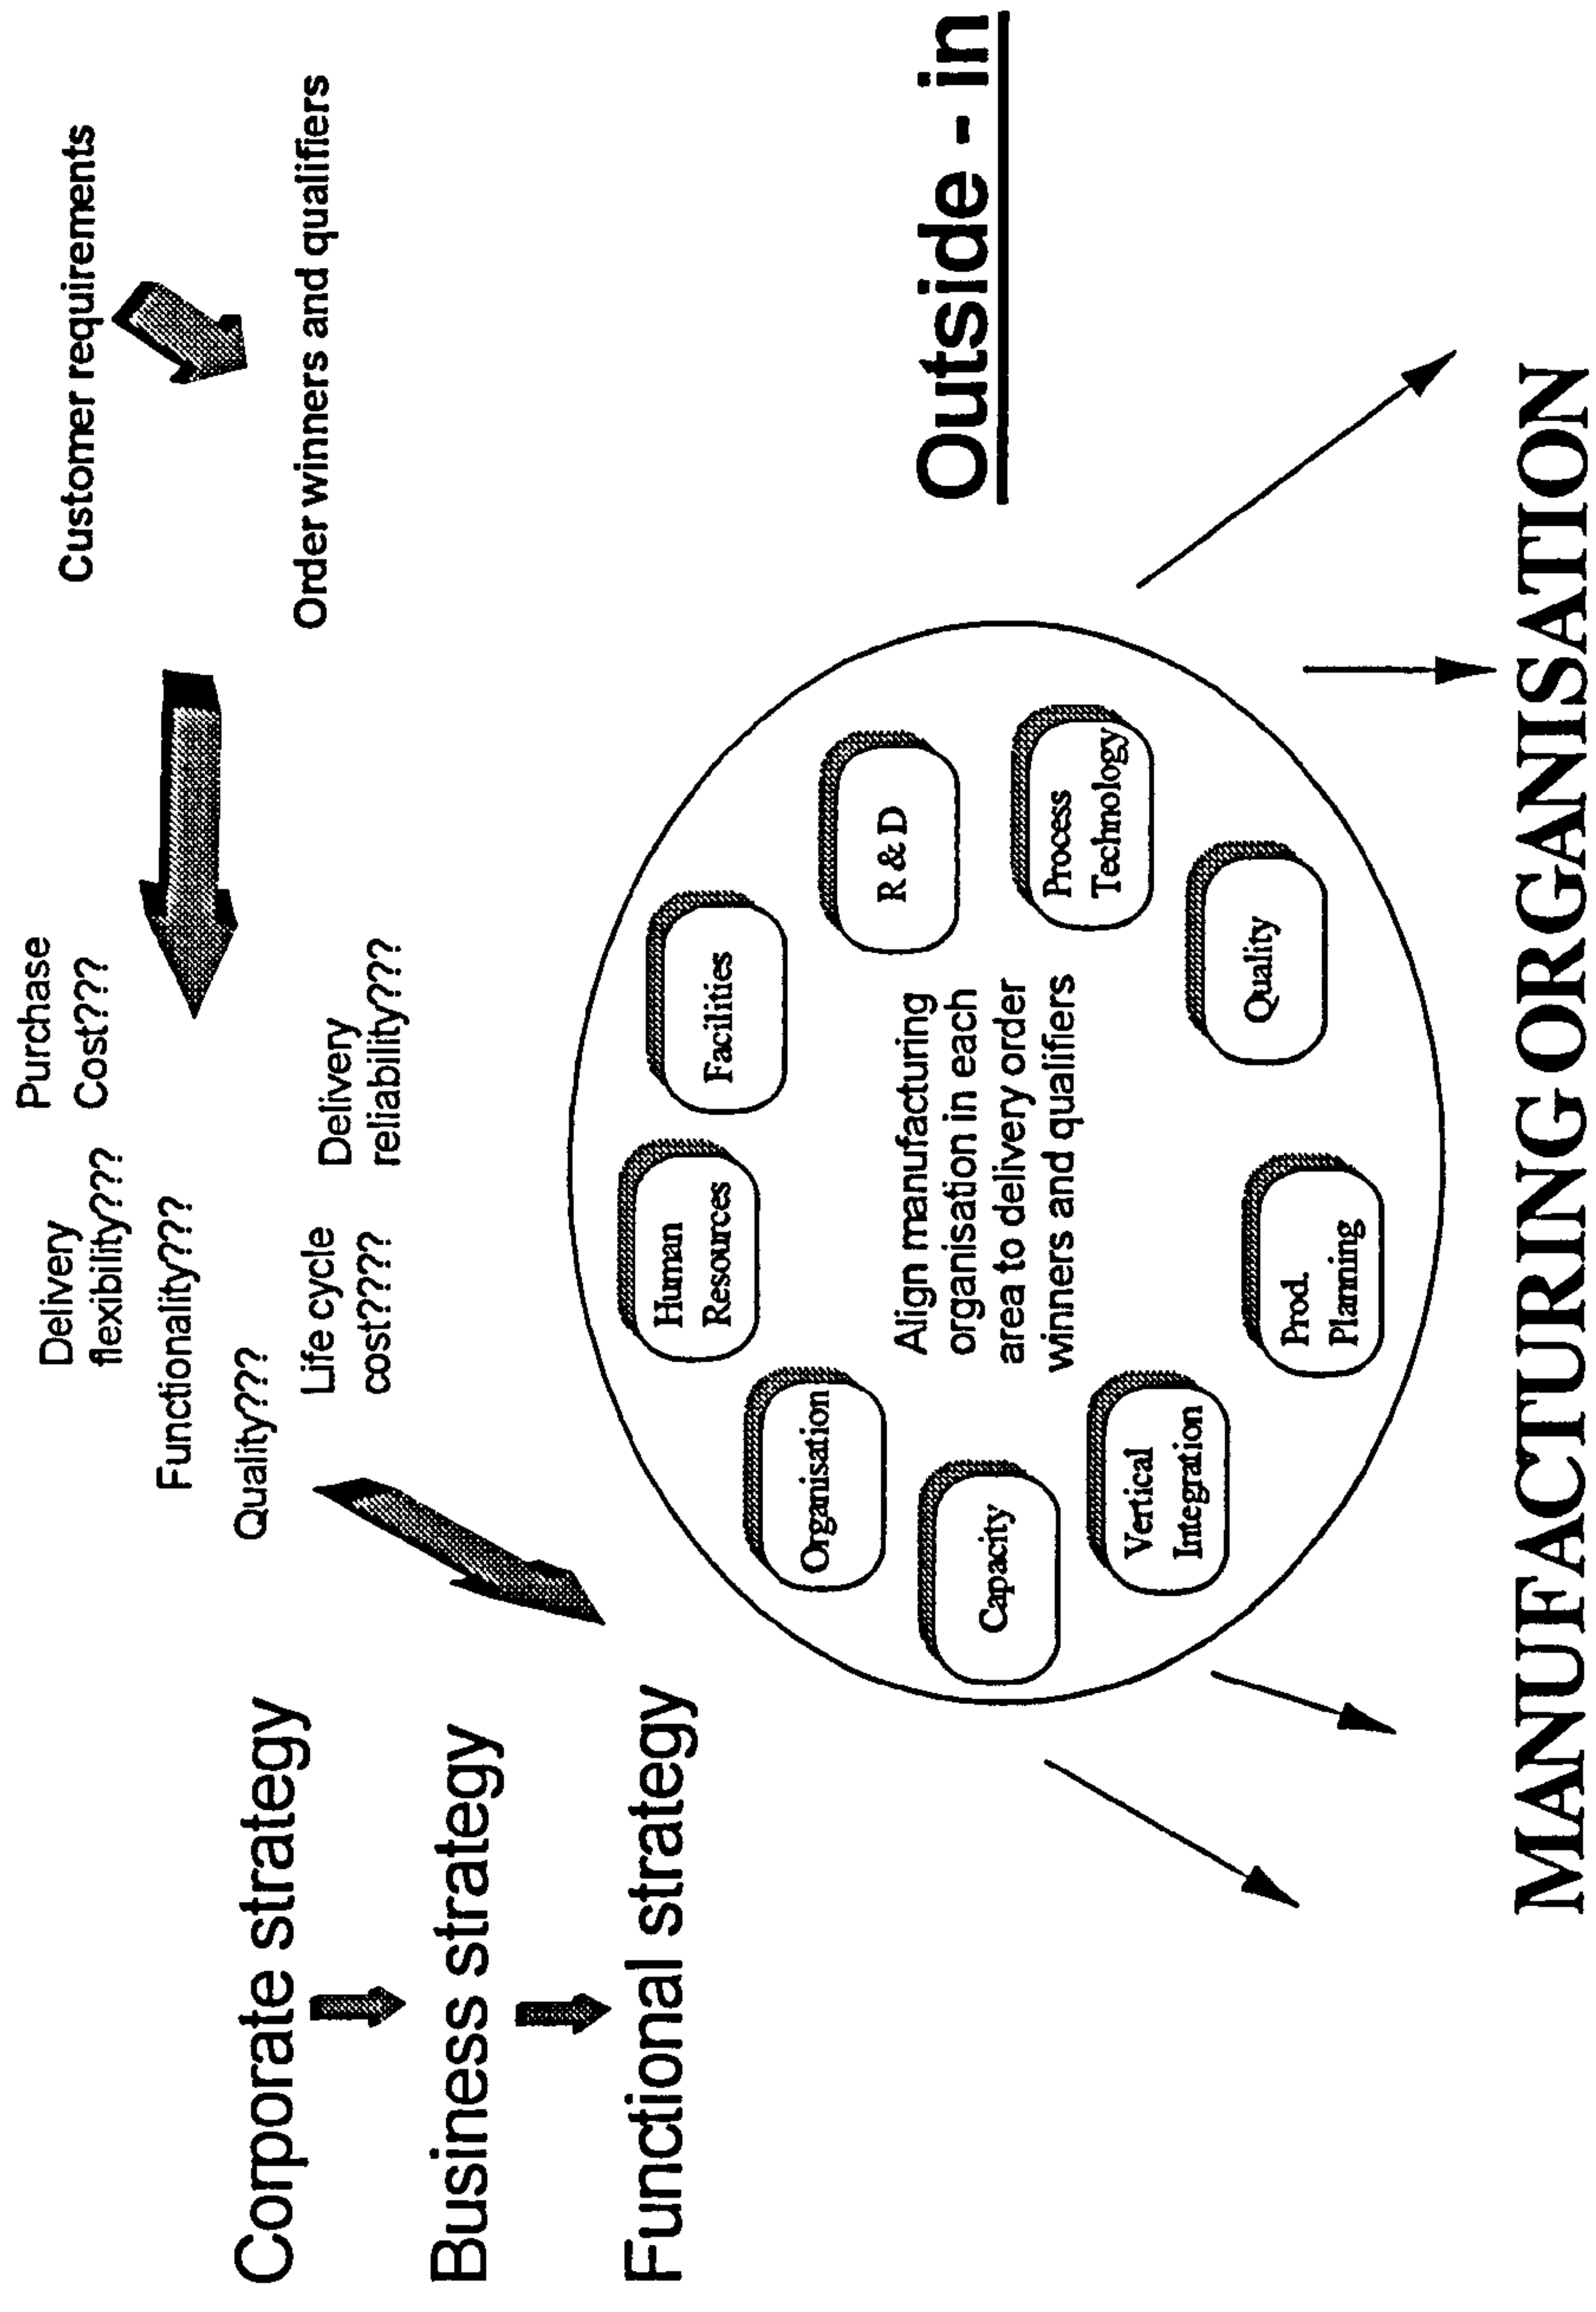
Customer requirements

Order winners and qualifiers

Purchase Cost???

Delivery flexibility???

Delivery reliability???

Functionality???

Quality???

Life cycle cost????

Outside - in

Corporate strategy

Business strategy

Functional strategy

Facilities

R & D

Process Technology

Human Resources

Quality

Align manufacturing organisation in each area to delivery order winners and qualifiers

Organisation

Prod. Planning

Vertical Integration

Capacity

MANUFACTURING ORGANISATION